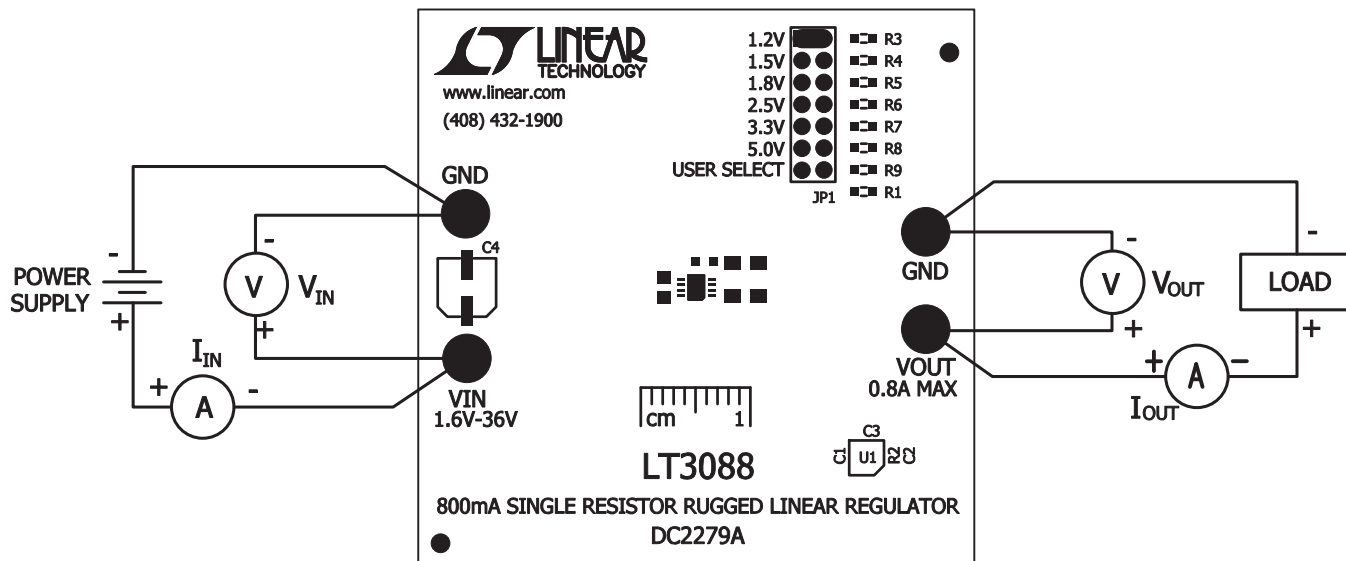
LINEAR TECHNOLOGY
www.linear.com
(408) 432-1900

1.2V
1.5V
1.8V
2.5V
3.3V
5.0V
USER SELECT
JP1

R3
R4
R5
R6
R7
R8
R9
R1

GND
C4
-
POWER SUPPLY
+
-
V
$V_{IN}$
+
$I_{IN}$
+
A
-
VIN
1.6V-36V

cm 1

LT3088

C3
C1 U1 R2 C2

GND
-
V
$V_{OUT}$
+
VOUT
0.8A MAX
+
A
−
$I_{OUT}$
-
LOAD
+

800mA SINGLE RESISTOR RUGGED LINEAR REGULATOR
DC2279A